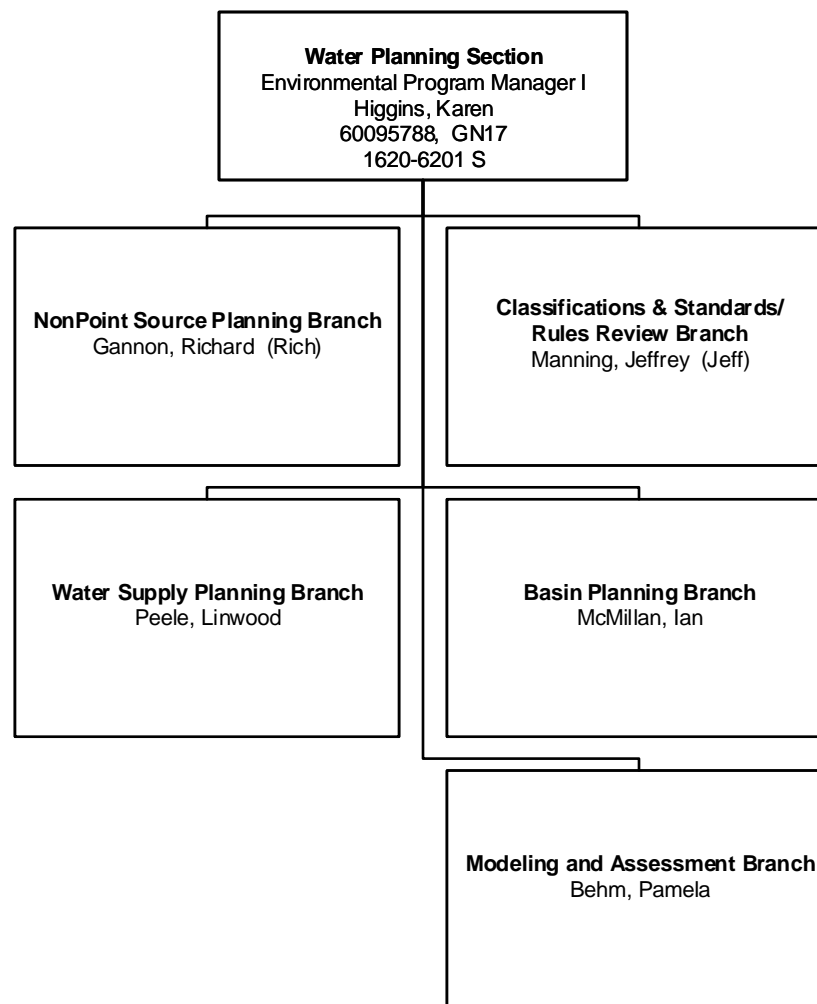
**Water Planning Section**
Environmental Program Manager I
Higgins, Karen
60095788, GN17
1620-6201 S

**NonPoint Source Planning Branch**
Gannon, Richard (Rich)

**Classifications & Standards/ Rules Review Branch**
Manning, Jeffrey (Jeff)

**Water Supply Planning Branch**
Peele, Linwood

**Basin Planning Branch**
McMillan, Ian

**Modeling and Assessment Branch**
Behm, Pamela